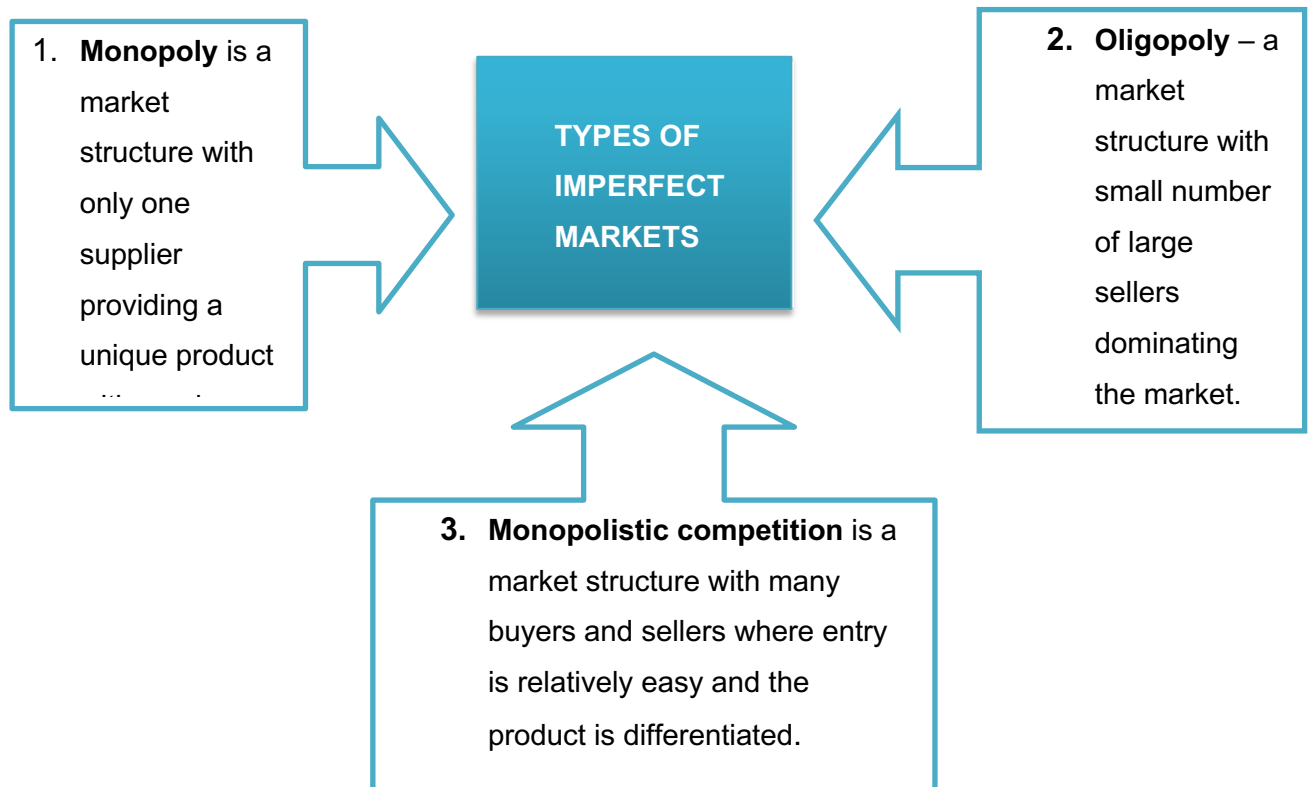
1. **Monopoly** is a market structure with only one supplier providing a unique product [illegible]

TYPES OF IMPERFECT MARKETS

2. **Oligopoly** – a market structure with small number of large sellers dominating the market.

3. **Monopolistic competition** is a market structure with many buyers and sellers where entry is relatively easy and the product is differentiated.